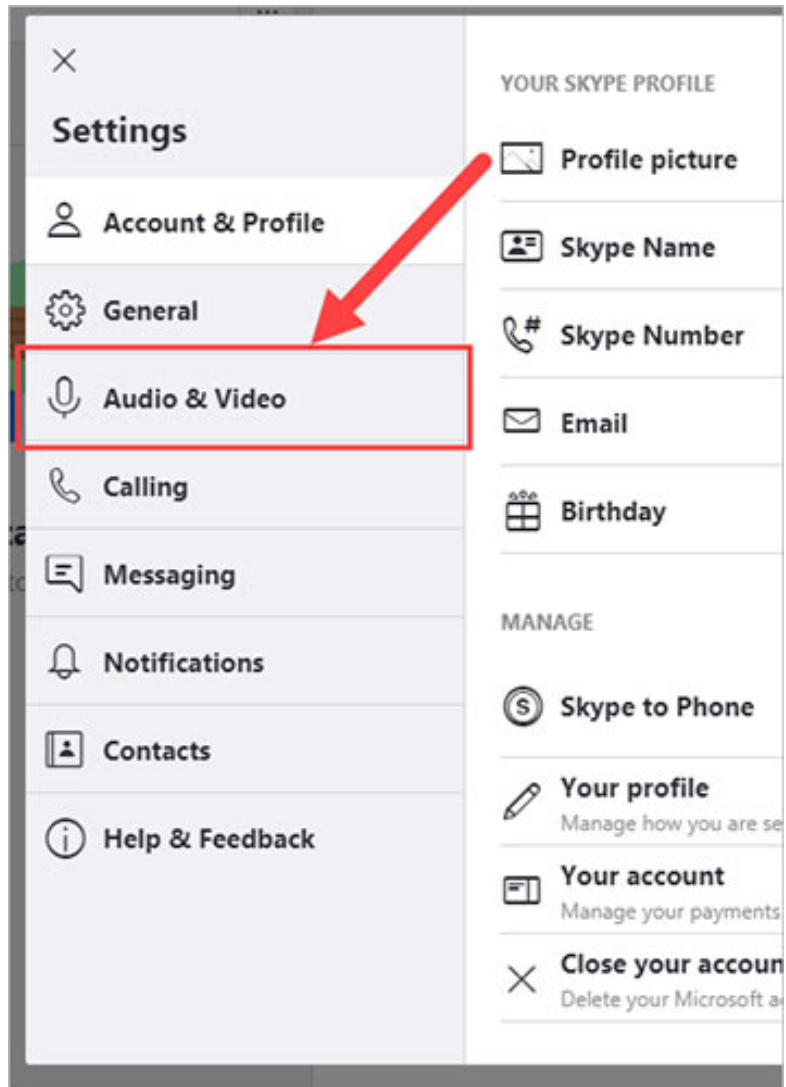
Settings

Account & Profile

General

Audio & Video

Calling

Messaging

Notifications

Contacts

Help & Feedback

YOUR SKYPE PROFILE

Profile picture

Skype Name

Skype Number

Email

Birthday

MANAGE

Skype to Phone

Your profile
Manage how you are se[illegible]

Your account
Manage your payments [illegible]

Close your accoun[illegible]
Delete your Microsoft a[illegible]